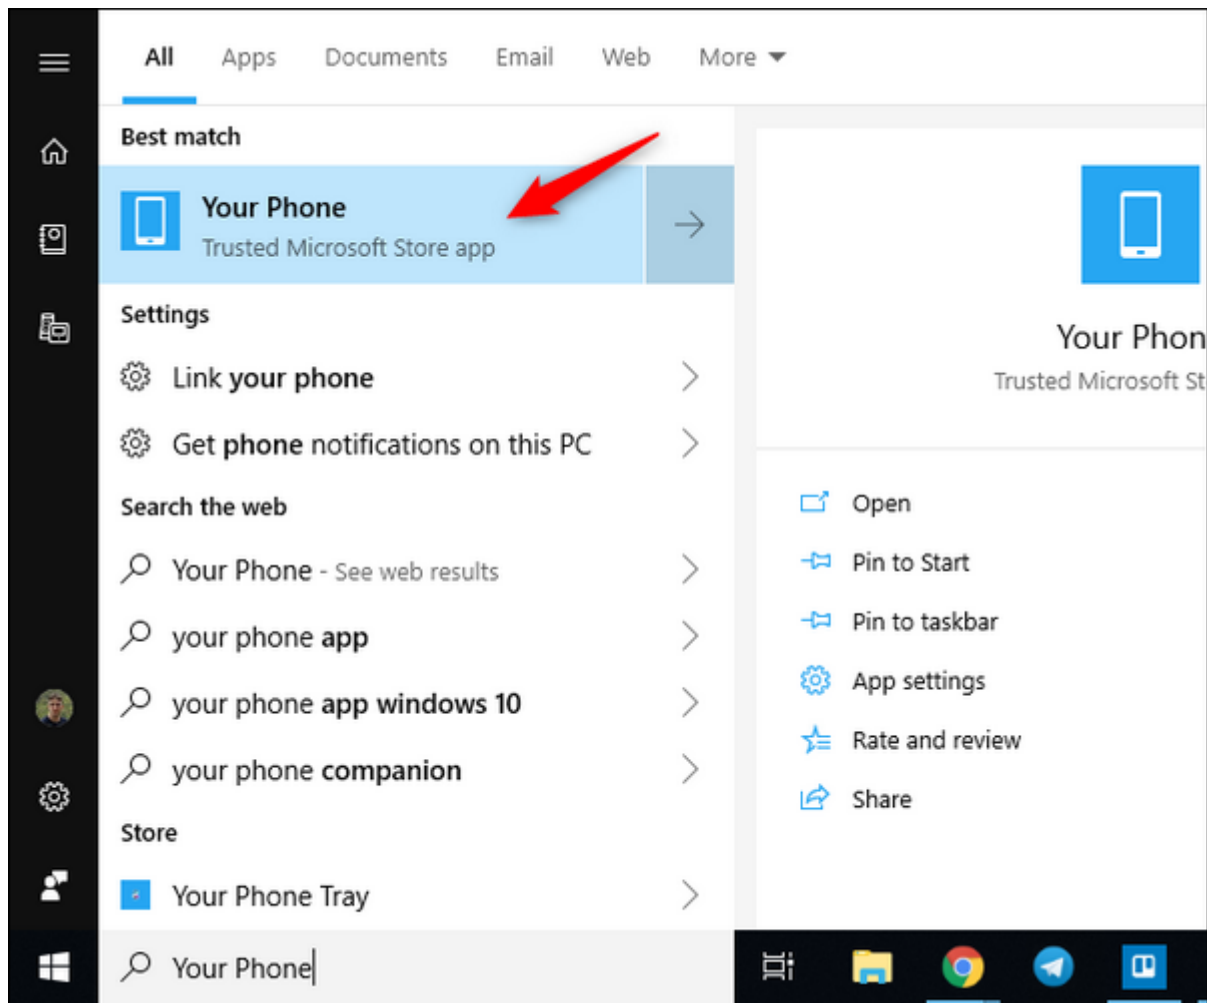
All Apps Documents Email Web More

Best match

Your Phone
Trusted Microsoft Store app

Settings

Link your phone

Get phone notifications on this PC

Search the web

Your Phone - See web results

your phone app

your phone app windows 10

your phone companion

Store

Your Phone Tray

Your Phone

Your Phon
Trusted Microsoft St

Open

Pin to Start

Pin to taskbar

App settings

Rate and review

Share